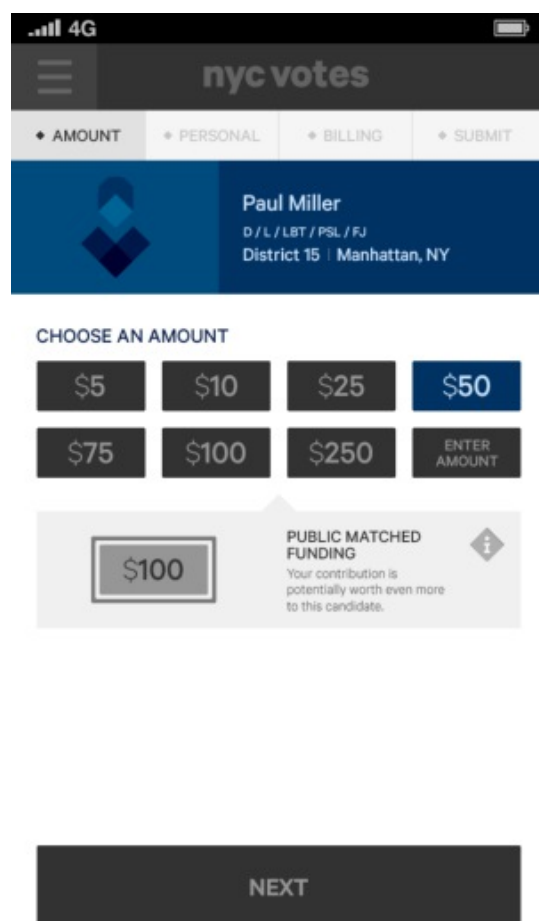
4G

nyc votes

◆ AMOUNT ◆ PERSONAL ◆ BILLING ◆ SUBMIT

Paul Miller
D / L / LBT / PSL / FJ
District 15 | Manhattan, NY

CHOOSE AN AMOUNT

$5 $10 $25 $50
$75 $100 $250 ENTER AMOUNT

$100

PUBLIC MATCHED FUNDING
Your contribution is potentially worth even more to this candidate.

NEXT